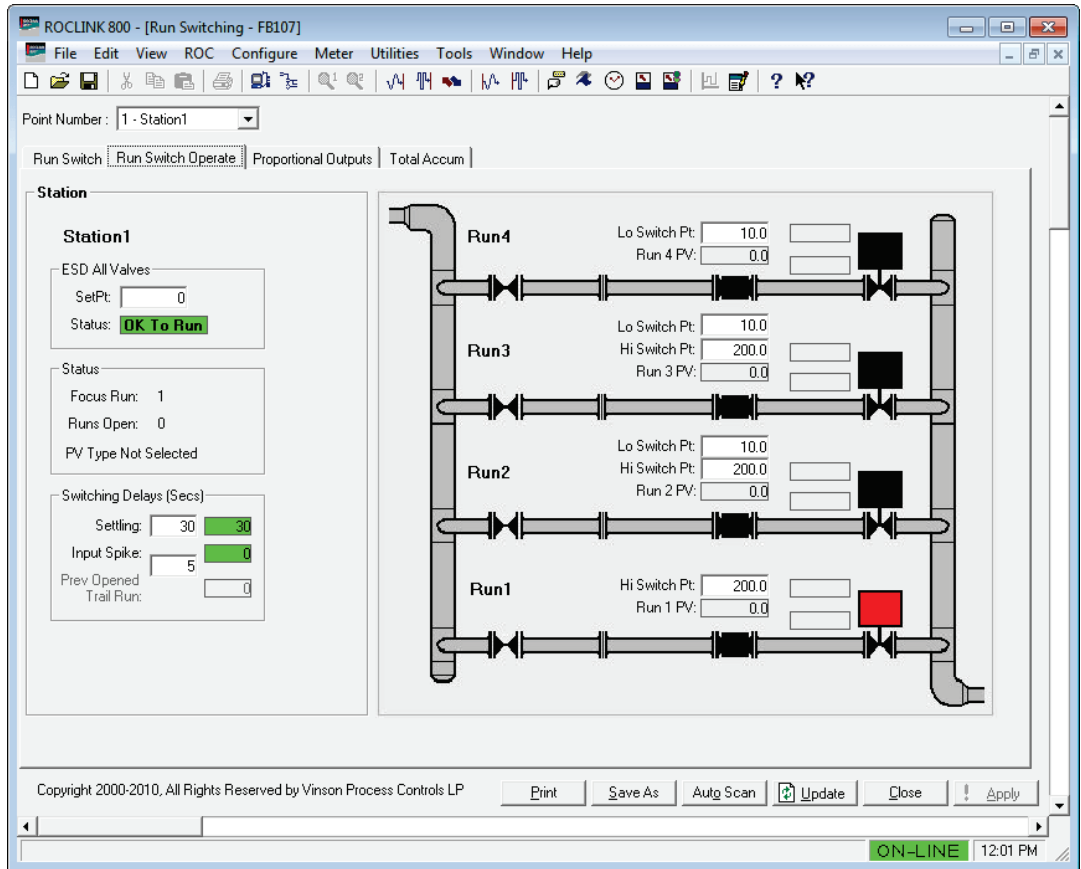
ROCLINK 800 - [Run Switching - FB107]

File Edit View ROC Configure Meter Utilities Tools Window Help

Point Number : 1 - Station1

Run Switch | Run Switch Operate | Proportional Outputs | Total Accum

Station

Station1

ESD All Valves

SetPt: 0

Status: OK To Run

Status

Focus Run: 1

Runs Open: 0

PV Type Not Selected

Switching Delays (Secs)

Settling: 30 30

Input Spike: 0 5

Prev Opened Trail Run: 0

Run4

Lo Switch Pt: 10.0

Run 4 PV: 0.0

Run3

Lo Switch Pt: 10.0

Hi Switch Pt: 200.0

Run 3 PV: 0.0

Run2

Lo Switch Pt: 10.0

Hi Switch Pt: 200.0

Run 2 PV: 0.0

Run1

Hi Switch Pt: 200.0

Run 1 PV: 0.0

Copyright 2000-2010, All Rights Reserved by Vinson Process Controls LP

Print Save As Auto Scan Update Close Apply

ON-LINE 12:01 PM